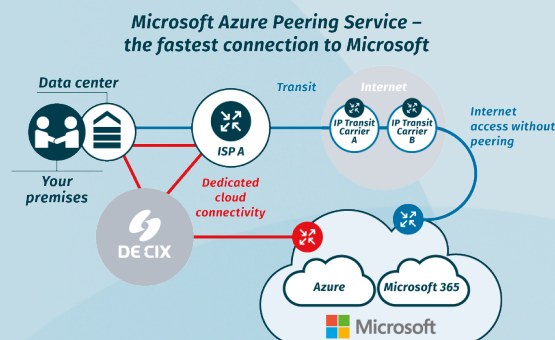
Microsoft Azure Peering Service – the fastest connection to Microsoft

Data center

Your premises

ISP A

Transit

Internet

IP Transit Carrier A

IP Transit Carrier B

Internet access without peering

Dedicated cloud connectivity

DE CIX

Azure

Microsoft 365

Microsoft